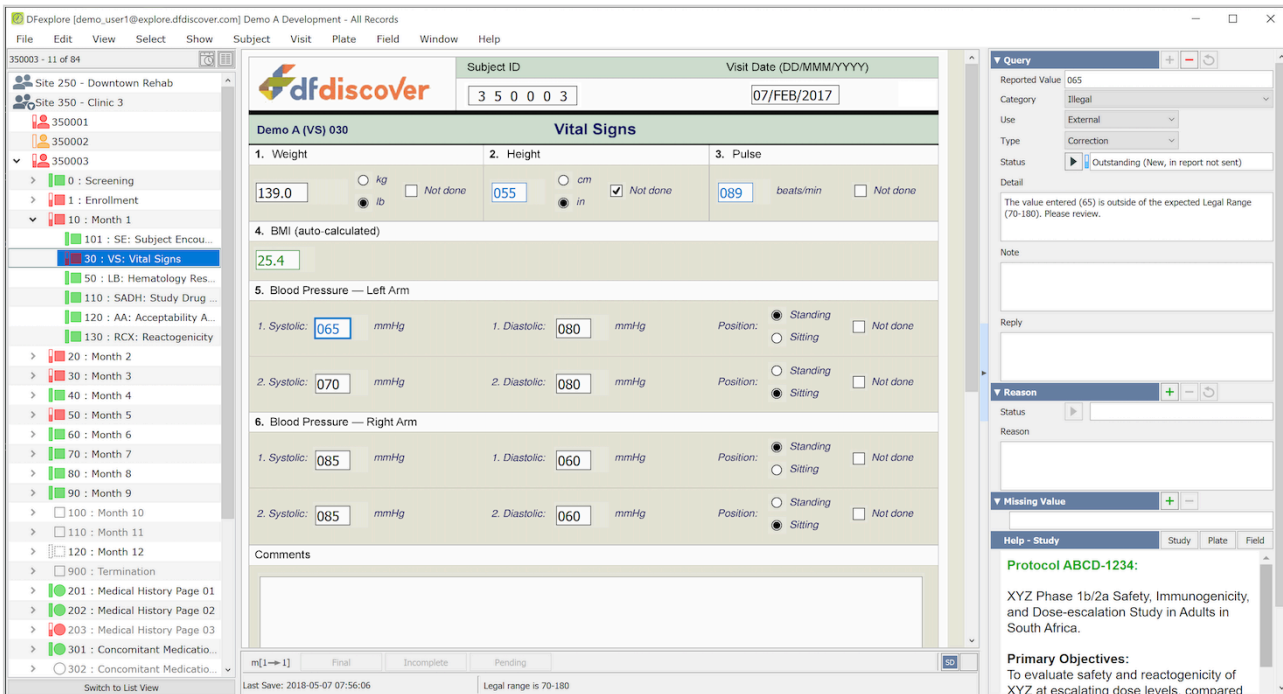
DFexplore [demo_user1@explore.dfdiscover.com] Demo A Development - All Records

File Edit View Select Show Subject Visit Plate Field Window Help

350003 - 11 of 84

Site 250 - Downtown Rehab
Site 350 - Clinic 3
350001
350002
350003
0 : Screening
1 : Enrollment
10 : Month 1
101 : SE: Subject Encou...
30 : VS: Vital Signs
50 : LB: Hematology Res...
110 : SADH: Study Drug ...
120 : AA: Acceptability A...
130 : RCX: Reactogenicity
20 : Month 2
30 : Month 3
40 : Month 4
50 : Month 5
60 : Month 6
70 : Month 7
80 : Month 8
90 : Month 9
100 : Month 10
110 : Month 11
120 : Month 12
900 : Termination
201 : Medical History Page 01
202 : Medical History Page 02
203 : Medical History Page 03
301 : Concomitant Medicatio...
302 : Concomitant Medicatio...

Switch to List View

dfdiscover

Subject ID
3 5 0 0 0 3

Visit Date (DD/MMM/YYYY)
07/FEB/2017

Demo A (VS) 030

Vital Signs

1. Weight
139.0 kg lb Not done

2. Height
055 cm in Not done

3. Pulse
089 beats/min Not done

4. BMI (auto-calculated)
25.4

5. Blood Pressure — Left Arm
1. Systolic: 065 mmHg 1. Diastolic: 080 mmHg Position: Standing Sitting Not done
2. Systolic: 070 mmHg 2. Diastolic: 080 mmHg Position: Standing Sitting Not done

6. Blood Pressure — Right Arm
1. Systolic: 085 mmHg 1. Diastolic: 060 mmHg Position: Standing Sitting Not done
2. Systolic: 085 mmHg 2. Diastolic: 060 mmHg Position: Standing Sitting Not done

Comments

m[1→1] Final Incomplete Pending SD

Last Save: 2018-05-07 07:56:06

Legal range is 70-180

Query
Reported Value 065
Category Illegal
Use External
Type Correction
Status Outstanding (New, in report not sent)
Detail
The value entered (65) is outside of the expected Legal Range (70-180). Please review.
Note
Reply

Reason
Status
Reason

Missing Value

Help - Study
Study Plate Field

Protocol ABCD-1234:

XYZ Phase 1b/2a Safety, Immunogenicity, and Dose-escalation Study in Adults in South Africa.

Primary Objectives:
To evaluate safety and reactogenicity of XYZ at escalating dose levels, compared